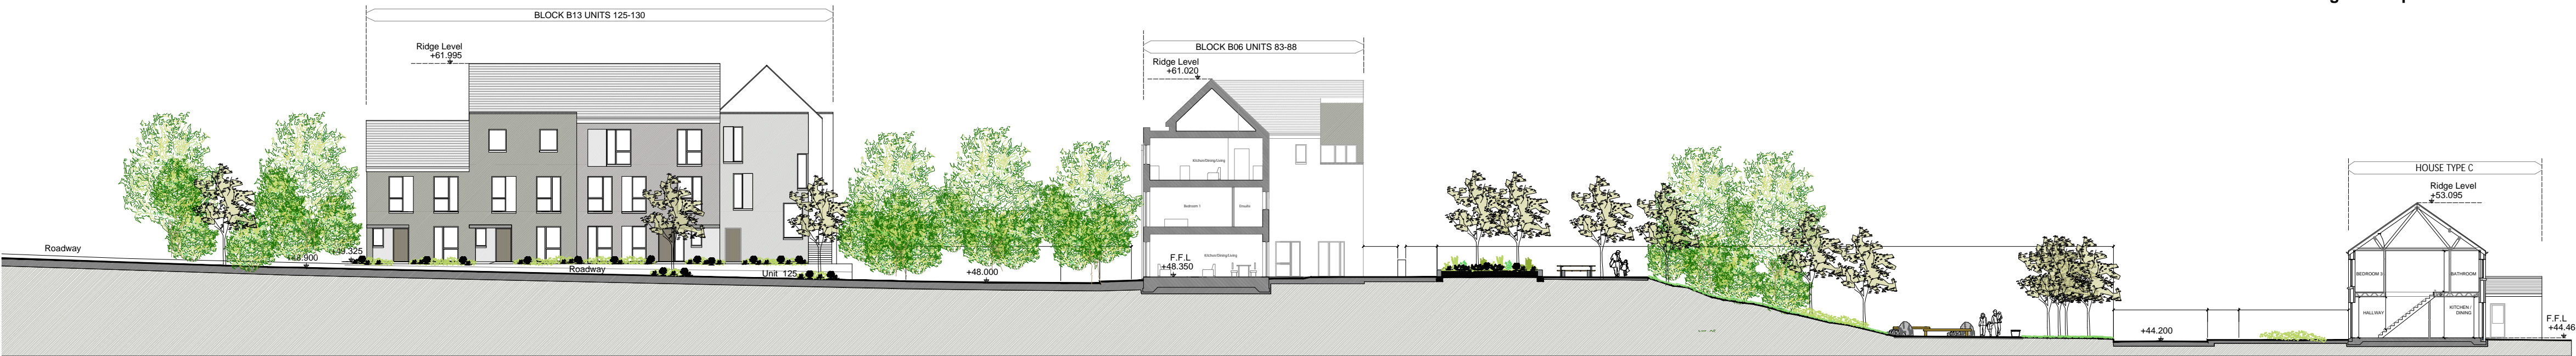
BLOCK B13 UNITS 125-130

Ridge Level
+61.995

BLOCK B06 UNITS 83-88

Ridge Level
+61.020

Kitchen/Dining/Living

Bedroom 1

Ensuite

F.F.L
+48.350

Kitchen/Dining/Living

Roadway

+48.900

+49.325

Roadway

Unit 125

+48.000

HOUSE TYPE C

Ridge Level
+53.095

BEDROOM 3

BATHROOM

HALLWAY

KITCHEN / DINING

+44.200

F.F.L
+44.46